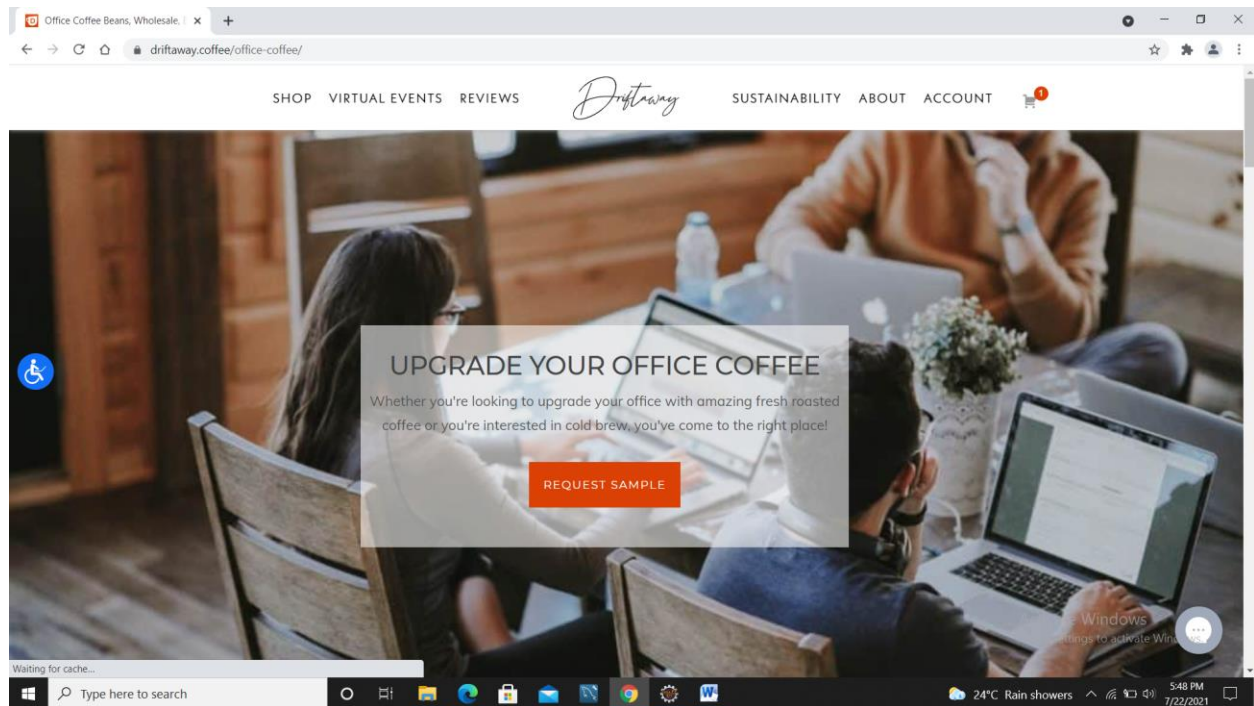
Office Coffee Beans, Wholesale. | ×

driftaway.coffee/office-coffee/

SHOP VIRTUAL EVENTS REVIEWS Driftaway SUSTAINABILITY ABOUT ACCOUNT 1

UPGRADE YOUR OFFICE COFFEE

Whether you're looking to upgrade your office with amazing fresh roasted coffee or you're interested in cold brew, you've come to the right place!

REQUEST SAMPLE

Windows
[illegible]ings to activate Win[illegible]

Waiting for cache...

Type here to search

24°C Rain showers

5:48 PM
7/22/2021